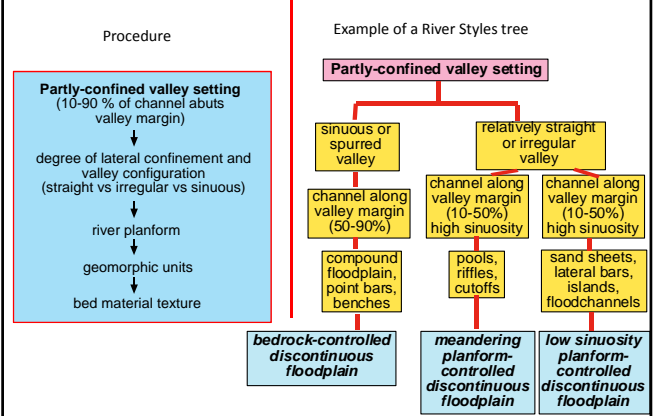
Procedure

Partly-confined valley setting
(10-90 % of channel abuts valley margin)

degree of lateral confinement and valley configuration
(straight vs irregular vs sinuous)

river planform

geomorphic units

bed material texture

Example of a River Styles tree

Partly-confined valley setting

sinuous or spurred valley

relatively straight or irregular valley

channel along valley margin (50-90%)

channel along valley margin (10-50%) high sinuosity

channel along valley margin (10-50%) high sinuosity

compound floodplain, point bars, benches

pools, riffles, cutoffs

sand sheets, lateral bars, islands, floodchannels

bedrock-controlled discontinuous floodplain

meandering planform-controlled discontinuous floodplain

low sinuosity planform-controlled discontinuous floodplain